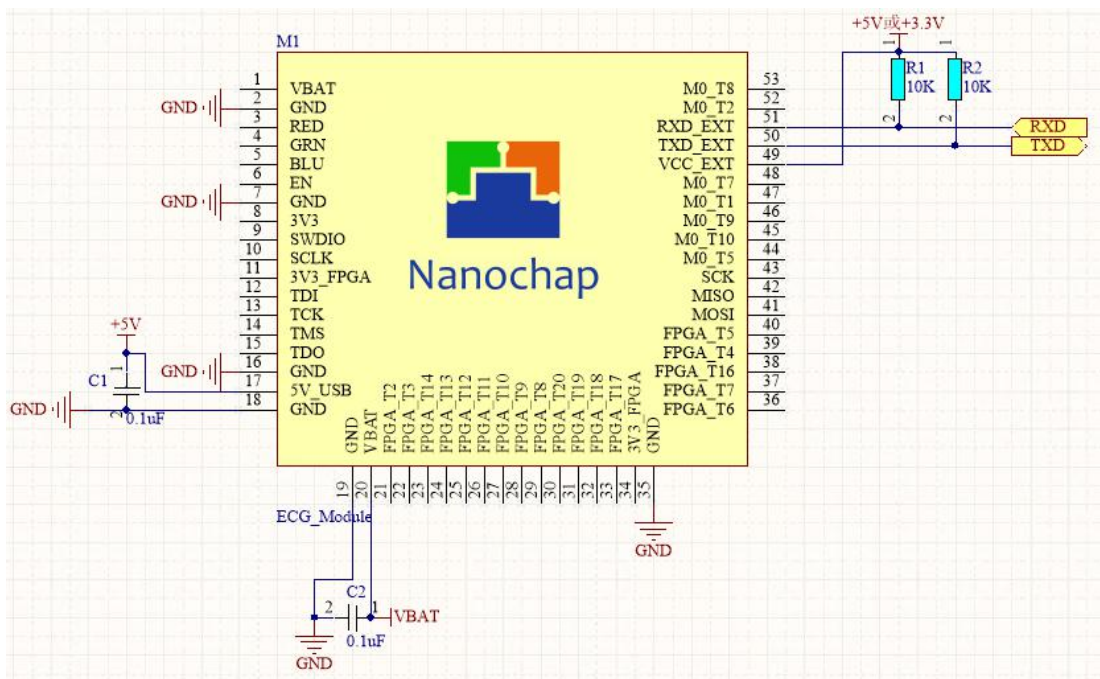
M1

+5V或+3.3V

1 VBAT
GND 2 GND
3 RED
4 GRN
5 BLU
6 EN
GND 7 GND
8 3V3
9 SWDIO
10 SCLK
11 3V3_FPGA
12 TDI
13 TCK
14 TMS
15 TDO
GND 16 GND
17 5V_USB
GND 18 GND

+5V
C1
0.1uF

Nanochap

M0_T8 53
M0_T2 52
RXD_EXT 51
TXD_EXT 50
VCC_EXT 49
M0_T7 48
M0_T1 47
M0_T9 46
M0_T10 45
M0_T5 44
SCK 43
MISO 42
MOSI 41
FPGA_T5 40
FPGA_T4 39
FPGA_T16 38
FPGA_T7 37
FPGA_T6 36

R1 10K
R2 10K
1 1 2 2
RXD
TXD

GND VBAT FPGA_T2 FPGA_T3 FPGA_T14 FPGA_T13 FPGA_T12 FPGA_T11 FPGA_T10 FPGA_T9 FPGA_T8 FPGA_T20 FPGA_T19 FPGA_T18 FPGA_T17 3V3_FPGA GND
19 20 21 22 23 24 25 26 27 28 29 30 31 32 33 34 35

GND

ECG_Module

C2
2 1
VBAT
GND
0.1uF